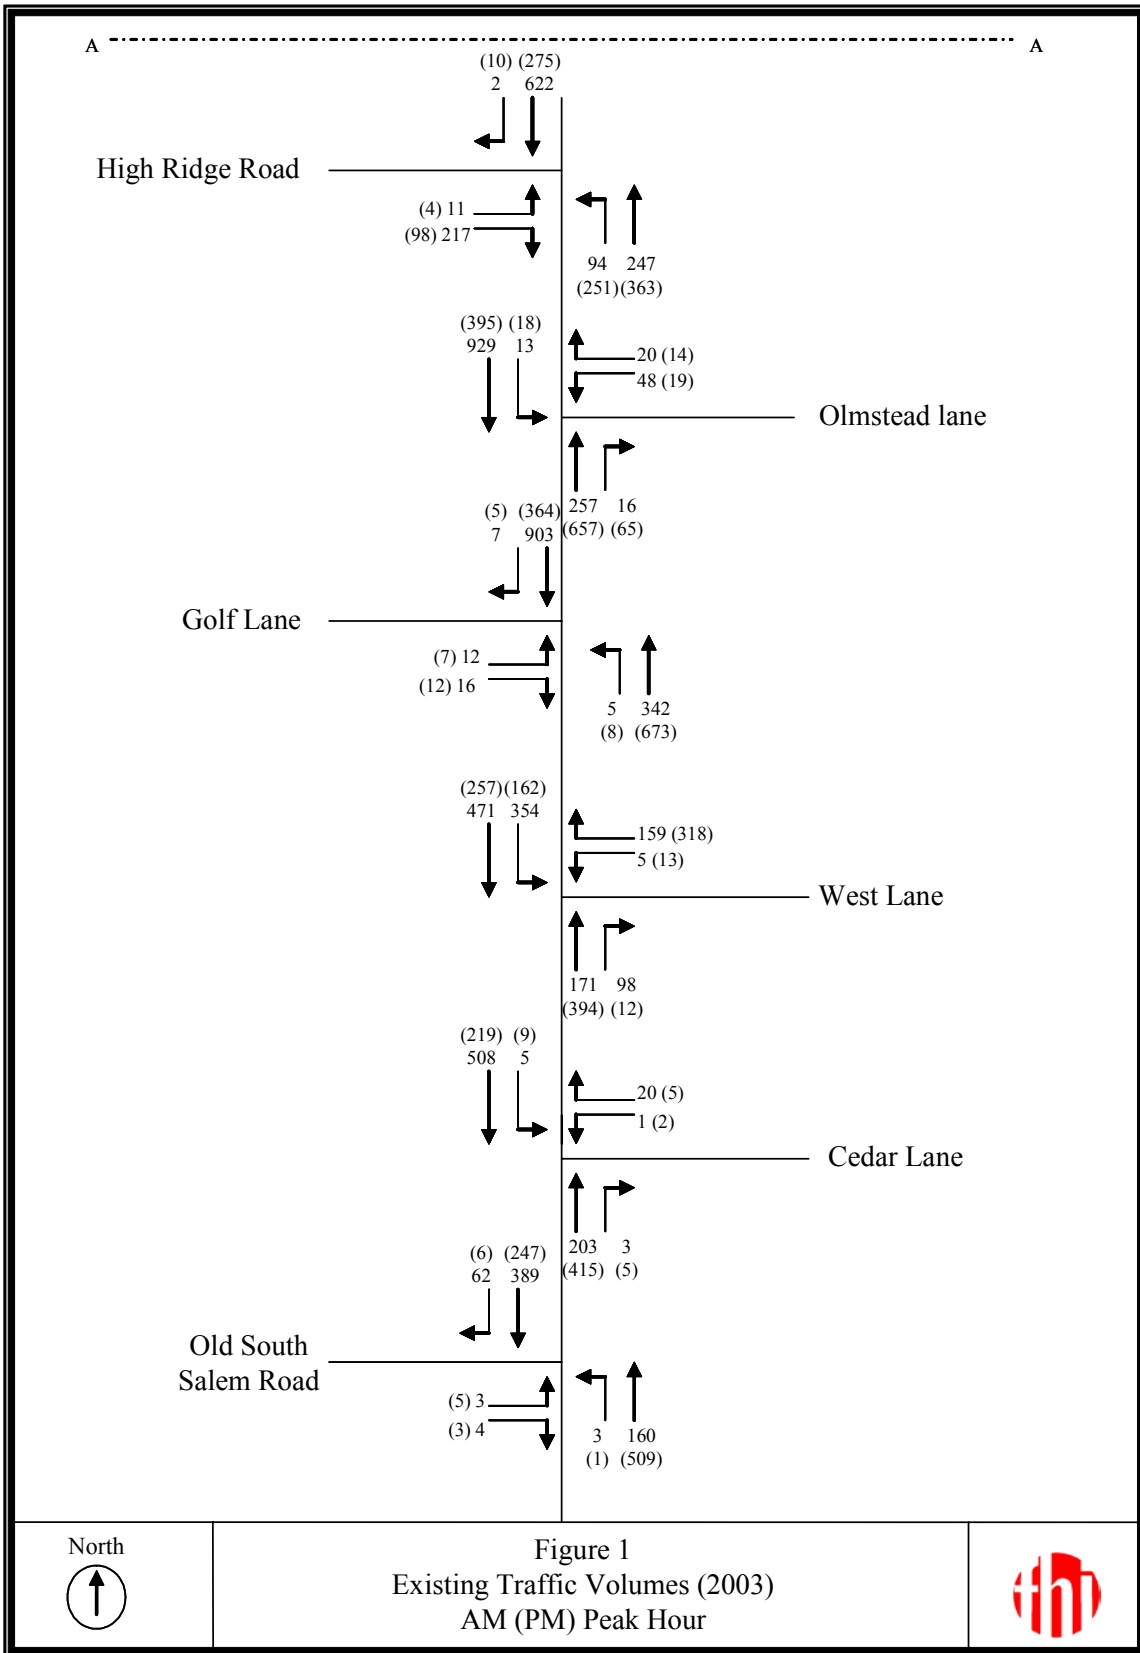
A A

(10) (275)
2 622

High Ridge Road

(4) 11
(98) 217

94 247
(251)(363)

(395) (18)
929 13

20 (14)
48 (19)

Olmstead lane

257 16
(657) (65)

(5) (364)
7 903

Golf Lane

(7) 12
(12) 16

5 342
(8) (673)

(257)(162)
471 354

159 (318)
5 (13)

West Lane

171 98
(394) (12)

(219) (9)
508 5

20 (5)
1 (2)

Cedar Lane

203 3
(415) (5)

(6) (247)
62 389

Old South Salem Road

(5) 3
(3) 4

3 160
(1) (509)

North

Figure 1
Existing Traffic Volumes (2003)
AM (PM) Peak Hour